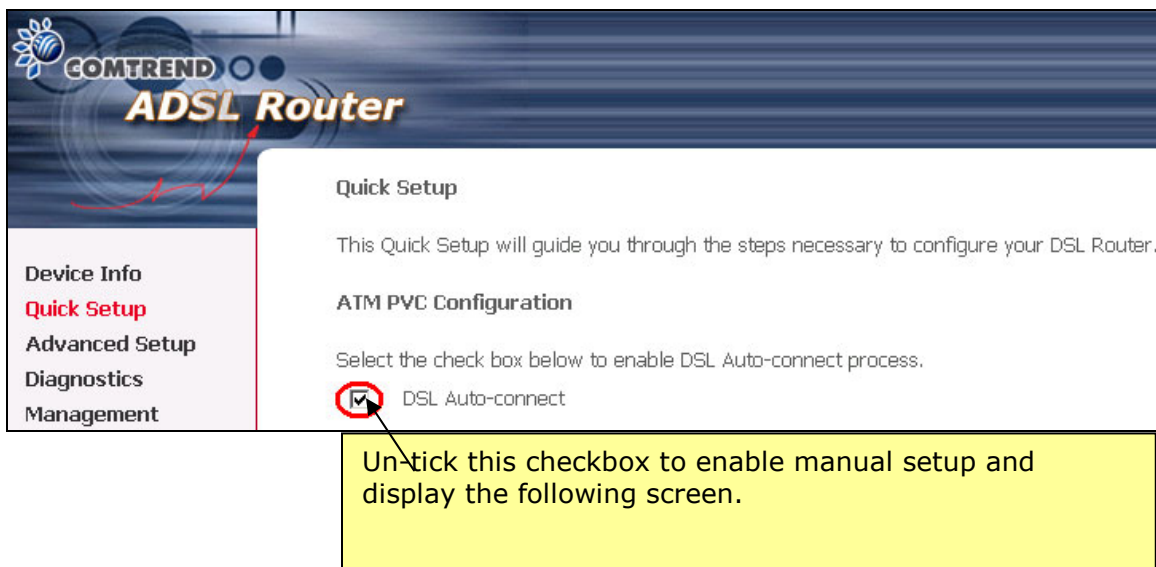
COMTREND
ADSL Router

Device Info
Quick Setup
Advanced Setup
Diagnostics
Management

Quick Setup

This Quick Setup will guide you through the steps necessary to configure your DSL Router.

ATM PVC Configuration

Select the check box below to enable DSL Auto-connect process.

DSL Auto-connect

Un-tick this checkbox to enable manual setup and display the following screen.